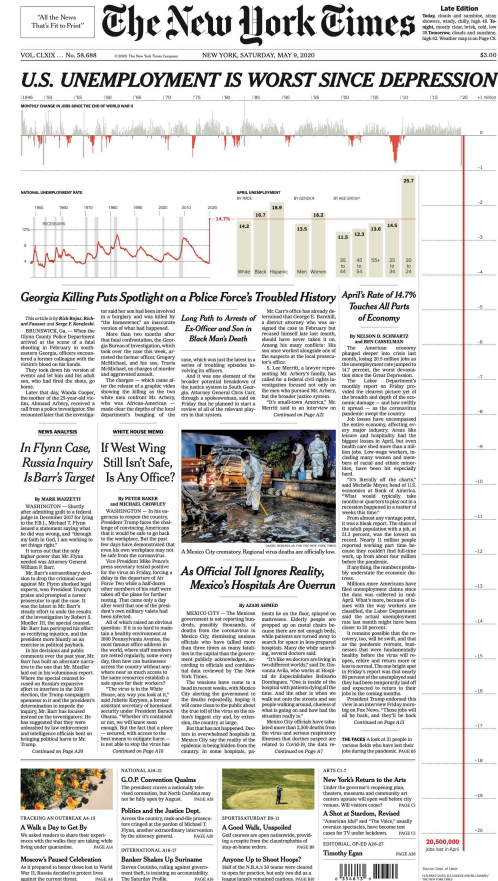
"All the News That's Fit to Print"

The New York Times

Late Edition
Today, clouds and sunshine, stray showers, windy, chilly, high 48. Tonight, mostly clear, brisk, cold, low 38. Tomorrow, clouds and sunshine, high 62. Weather map is on Page C8.

VOL. CLXIX ... No. 58,668 © 2020 The New York Times Company NEW YORK, SATURDAY, MAY 9, 2020 $3.00

U.S. UNEMPLOYMENT IS WORST SINCE DEPRESSION

MONTHLY CHANGE IN JOBS SINCE THE END OF WORLD WAR II

NATIONAL UNEMPLOYMENT RATE

APRIL UNEMPLOYMENT

14.7%

| 14.2 | 16.7 | 18.9 | 16.2 | 11.5 | 13.5 | 13.0 | 12.3 | 14.5 | 25.7 |
|---|---|---|---|---|---|---|---|---|---|
| White | Black | Hispanic | Men | Women | 20 to 34 | 35 to 54 | 55+ | 25 to 34 | 16 to 24 |

Georgia Killing Puts Spotlight on a Police Force's Troubled History

This article is by Richard Fausset, Rick Rojas and Serge F. Kovaleski.

BRUNSWICK, Ga. — When the Glynn County Police Department arrived at the scene of a fatal shooting in February in southeastern Georgia, officers encountered a former colleague with the victim's blood on his hands.

They took down his version of events and let him and his adult son, who had fired the shots, go home.

Later that day, Wanda Cooper, the mother of the 25-year-old victim, Ahmaud Arbery, received a call from a police investigator. She recounted later that the investigator told her son had been involved in a burglary and was killed by "the homeowner," an inaccurate version of what had happened.

More than two months after that fatal confrontation, the Georgia Bureau of Investigation, which took over the case this week, arrested the former officer, Gregory McMichael, and his son, Travis McMichael, on charges of murder and aggravated assault.

The charges — which came after the release of a graphic video showing the killing as the two white men confronted Mr. Arbery, who was African-American — made clear the depth of the local department's handling of the

Long Path to Arrests of Ex-Officer and Son in Black Man's Death

case, which was just the latest in a series of troubling episodes involving its officers.

And it was one element of the broader potential breakdown of the justice system in South Georgia. Attorney General Chris Carr, through a spokeswoman, said on Friday that he planned to start a review of all of the relevant players in that system.

Mr. Carr's office has already determined that George E. Barnhill, a district attorney who was assigned the case in February but recused himself late last month, should have never taken it on. Among his many conflicts: His son once worked alongside one of the suspects at the local prosecutor's office.

S. Lee Merritt, a lawyer representing Mr. Arbery's family, has called for a federal civil rights investigation focused not only on the men who pursued Mr. Arbery, but the broader justice system.

"It's small-town America," Mr. Merritt said in an interview on

Continued on Page A17

April's Rate of 14.7% Touches All Parts of Economy

By NELSON D. SCHWARTZ and BEN CASSELMAN

The American economy plunged deeper into crisis last month, losing 20.5 million jobs as the unemployment rate jumped to 14.7 percent, the worst devastation since the Great Depression.

The Labor Department's monthly report on Friday provided the clearest picture yet of the breadth and depth of the economic damage — and how swiftly it spread — as the coronavirus pandemic swept the country.

Job losses have encompassed the entire economy, affecting every major industry. Areas like leisure and hospitality had the biggest losses in April, but even health care shed more than a million jobs. Low-wage workers, including many women and members of racial and ethnic minorities, have been hit especially hard.

"It's literally off the charts," said Michelle Meyer, head of U.S. economics at Bank of America. "What would typically take months or quarters to play out in a recession happened in a matter of weeks this time."

From almost any vantage point, it was a bleak report. The share of the adult population with a job, at 51.3 percent, was the lowest on record. Nearly 11 million people reported working part time because they couldn't find full-time work, up from about four million before the pandemic.

If anything, the numbers probably understate the economic distress.

Millions more Americans have filed unemployment claims since the data was collected in mid-April. What's more, because of issues with the way workers are classified, the Labor Department said the actual unemployment rate was probably closer to 20 percent.

It remains possible that the recovery, too, will be swift, and that as the pandemic recedes, businesses that were fundamentally sound before the virus will reopen, rehire and return more or less to normal. The one bright spot in Friday's report: More than 80 percent of the unemployed said they had been temporarily laid off and expected to return to their jobs in the coming months.

President Trump endorsed this view in an interview Friday morning on Fox News. "Those jobs will all be back, and they'll be back

Continued on Page A11

THE FACES A look at 21 people in various fields who have lost their jobs during the pandemic. PAGE A10

NEWS ANALYSIS

In Flynn Case, Russia Inquiry Is Barr's Target

By MARK MAZZETTI

WASHINGTON — Shortly after admitting guilt to a federal judge in December 2017 for lying to the F.B.I., Michael T. Flynn issued a statement saying what he did was wrong, and "through my faith in God, I am working to set things right."

It turns out that the only higher power that Mr. Flynn needed was Attorney General William P. Barr.

Mr. Barr's extraordinary decision to drop the criminal case against Mr. Flynn shocked legal experts, was President Trump's praise and prompted a career prosecutor to quit the case. It was the latest in Mr. Barr's steady effort to undo the results of the investigation by Robert S. Mueller III, the special counsel.

Mr. Barr has portrayed his effort as rectifying injustice, and the president more bluntly as an exercise in political payback.

In his decisions and public commentary over the past year, Mr. Barr has built an alternate narrative to the one that Mr. Mueller laid out in his voluminous report. Where the Mueller report documented Russia's extensive effort to interfere in the 2016 election, the Trump campaign's openness to it and the president's determination to impede the inquiry, Mr. Barr has focused instead on the investigators. He has suggested that they were misconduct by law enforcement and intelligence officials bent on bringing political harm to Mr. Trump.

Continued on Page A19

WHITE HOUSE MEMO

If West Wing Still Isn't Safe, Is Any Office?

By PETER BAKER and MICHAEL CROWLEY

WASHINGTON — In his eagerness to reopen the country, President Trump faces the challenge of convincing Americans that it would be safe to go back to the workplace. But the past few days have demonstrated that even his own workplace may not be safe from the coronavirus.

Vice President Mike Pence's press secretary tested positive for the virus on Friday, forcing a delay in the departure of Air Force Two while a half-dozen other members of his staff were taken off the plane for further tests. Her case came a day after word that one of the president's own military valets had been infected.

All of which raised an obvious question: If it is so hard to maintain a healthy environment at 1600 Pennsylvania Avenue, the most famous office address in the world, where staff members and journalists are tested every day, then how can businesses across the country without any where near as much access to the same resources establish a sound enough bubble of safety?

"The virus is in the White House, any way you look at it," said Juliette Kayyem, a former assistant secretary of homeland security under President Barack Obama. "Whether it's contained or not, we will know soon enough. But the effort, at a place — secured, with access to the best means to mitigate harm — is not able to stop the virus has

Continued on Page A9

A Mexico City crematory. Regional virus deaths are officially low.

As Official Toll Ignores Reality, Mexico's Hospitals Are Overrun

By AZAM AHMED

MEXICO CITY — The Mexican government is not reporting hundreds, possibly thousands, of deaths from the coronavirus in Mexico City, dismissing alarms from its own officials who have tallied more than three times as many fatalities in the capital than the government publicly acknowledges, according to officials and confidential data reviewed by The New York Times.

The tensions have come to a head in recent weeks, with Mexico City alerting the government to the deaths repeatedly, hoping it will come clean to the public about the true toll of the virus on the nation's biggest city and, by extension, the country at large.

But that has not happened. Doctors in overwhelmed hospitals in Mexico City say the reality of the epidemic is being hidden from the country. In some hospitals, patients lie on the floor, splayed on mattresses. Elderly people are propped up on metal chairs because there are not enough beds, while patients are turned away to search for space in less-prepared hospitals. Many die while searching, several doctors said.

"It's like we doctors are living in two different worlds," said Dr. Giovanna Avila, who works at Hospital de Especialidades Belisario Domínguez. "One is inside of the hospital with patients dying all the time. And the other is when we walk out onto the streets and see people walking around, clueless of what is going on and how bad the situation really is."

Mexico City officials have tabulated more than 2,500 deaths from the virus and serious respiratory illnesses that doctors suspect are related to Covid-19, the data reveals

Continued on Page A7

NATIONAL A18-22

G.O.P. Convention Qualms
The president craves a nationally televised coronation, but North Carolina may not be fully open by August. PAGE A18

Politics and the Justice Dept.
Across the country, rank-and-file prosecutors cringed at the pardon of Michael T. Flynn, another extraordinary intervention by the attorney general. PAGE A20

INTERNATIONAL A16-17

Banker Shakes Up Suriname
Steven Gaulisten, voting against government theft, is insisting an accountability. The Saturday Profile. PAGE A16

SPORTSSATURDAY B8-11

A Good Walk, Unspoiled
Golf courses are open nationwide, providing a respite from the claustrophobia of stay-at-home orders. PAGE B8

Anyone Up to Shoot Hoops?
Half of the N.B.A.'s 30 teams were cleared to open for practice, but only two did as a league travels remained cautious. PAGE B11

ARTS C1-7

New York's Return to the Arts
Under the governor's reopening plan, theaters, museums and community art centers upstate will open well before city venues. Will visitors come? PAGE C1

A Shot at Stardom, Revived
"American Idol" and "The Voice," usually oversize spectacles, have become test cases for TV under lockdown. PAGE C1

EDITORIAL, OP-ED A26-27

Timothy Egan PAGE A27

TRACKING AN OUTBREAK A4-15

A Walk a Day to Get By
We asked readers to share their experiences with the walks they are taking while living under quarantine. PAGE A4

Moscow's Paused Celebration
As it prepared to honor those lost in World War II, Russia decided to protect from a grave threat in the present. PAGE A15

20,500,000 Jobs lost in April